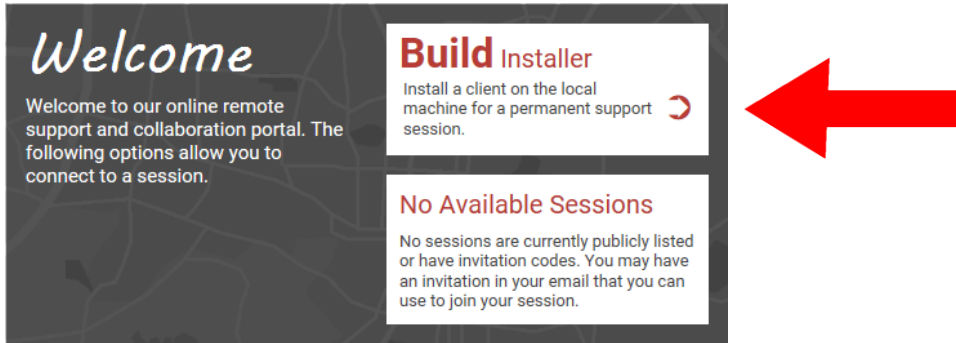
Welcome

Welcome to our online remote support and collaboration portal. The following options allow you to connect to a session.

Build Installer

Install a client on the local machine for a permanent support session.

No Available Sessions

No sessions are currently publicly listed or have invitation codes. You may have an invitation in your email that you can use to join your session.